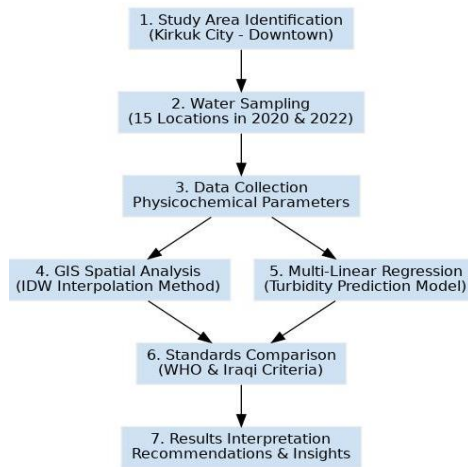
1. Study Area Identification
(Kirkuk City - Downtown)

2. Water Sampling
(15 Locations in 2020 & 2022)

3. Data Collection
Physicochemical Parameters

4. GIS Spatial Analysis
(IDW Interpolation Method)

5. Multi-Linear Regression
(Turbidity Prediction Model)

6. Standards Comparison
(WHO & Iraqi Criteria)

7. Results Interpretation
Recommendations & Insights